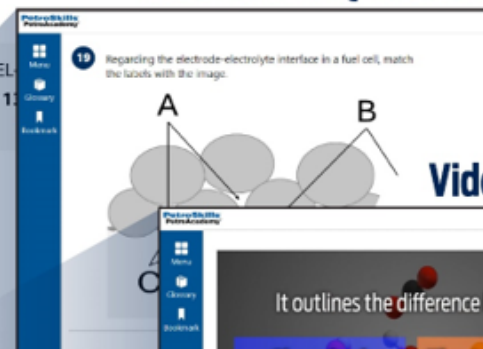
PetroSkills PetroAcademy

EL

1

Menu

Glossary

Bookmark

19

Regarding the electrode-electrolyte interface in a fuel cell, match the labels with the image.

A

B

C

Vide

PetroSkills PetroAcademy

Menu

Glossary

Bookmark

It outlines the difference